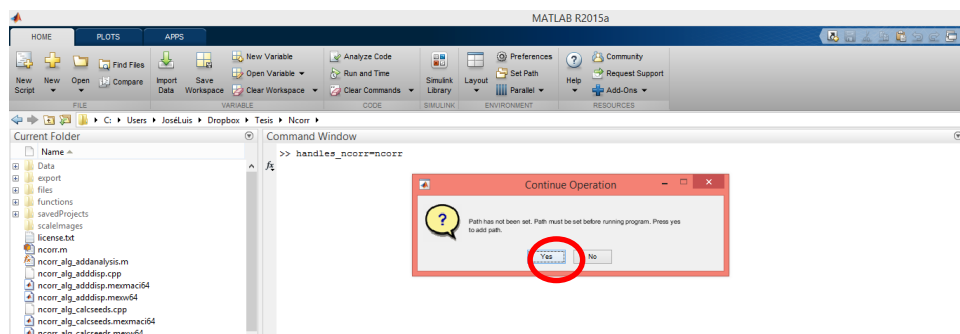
MATLAB R2015a

HOME PLOTS APPS

New Script
New
Open
Find Files
Compare
FILE

Import Data
Save Workspace
New Variable
Open Variable ▾
Clear Workspace ▾
VARIABLE

Analyze Code
Run and Time
Clear Commands ▾
CODE

Simulink Library
SIMULINK

Layout
Preferences
Set Path
Parallel ▾
ENVIRONMENT

Help
Community
Request Support
Add-Ons ▾
RESOURCES

▸ C: ▸ Users ▸ JoséLuis ▸ Dropbox ▸ Tesis ▸ Ncorr ▸

Current Folder

Name ▲
Data
export
files
functions
savedProjects
scaleImages
license.txt
ncorr.m
ncorr_alg_addanalysis.m
ncorr_alg_adddisp.cpp
ncorr_alg_adddisp.mexmaci64
ncorr_alg_adddisp.mexw64
ncorr_alg_calcseeds.cpp
ncorr_alg_calcseeds.mexmaci64
ncorr_alg_calcseeds.mexw64

Command Window

>> handles_ncorr=ncorr

$f_x$

Continue Operation

Path has not been set. Path must be set before running program. Press yes to add path.

Yes No